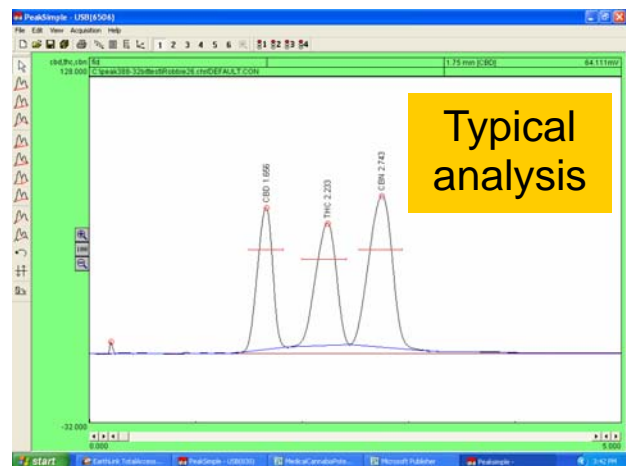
PeakSimple - USB(6506)

File Edit View Acquisition Help

1 2 3 4 5 6

cbd,thc,cbn 6d

1.75 min [CBD]

64.111mV

128.000

C:\peak388-32bit\test\Robbie26.chr\DEFAULT.CON

Typical analysis

CBD 1.656

THC 2.233

CBN 2.743

100

-32.000

0.000

5.000

start

EarthLink TotalAccess

PeakSimple - USB(650)

MedicalCannabisPote...

Microsoft Publisher

Peaksimple -

3:42 PM